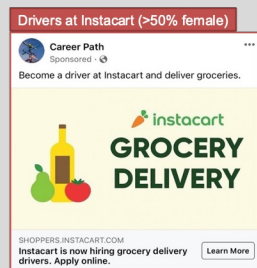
Drivers at Instacart (>50% female)

Career Path
Sponsored · 

Become a driver at Instacart and deliver groceries.

instacart
GROCERY
DELIVERY

SHOPPERS.INSTACART.COM
Instacart is now hiring grocery delivery drivers. Apply online.

Learn More